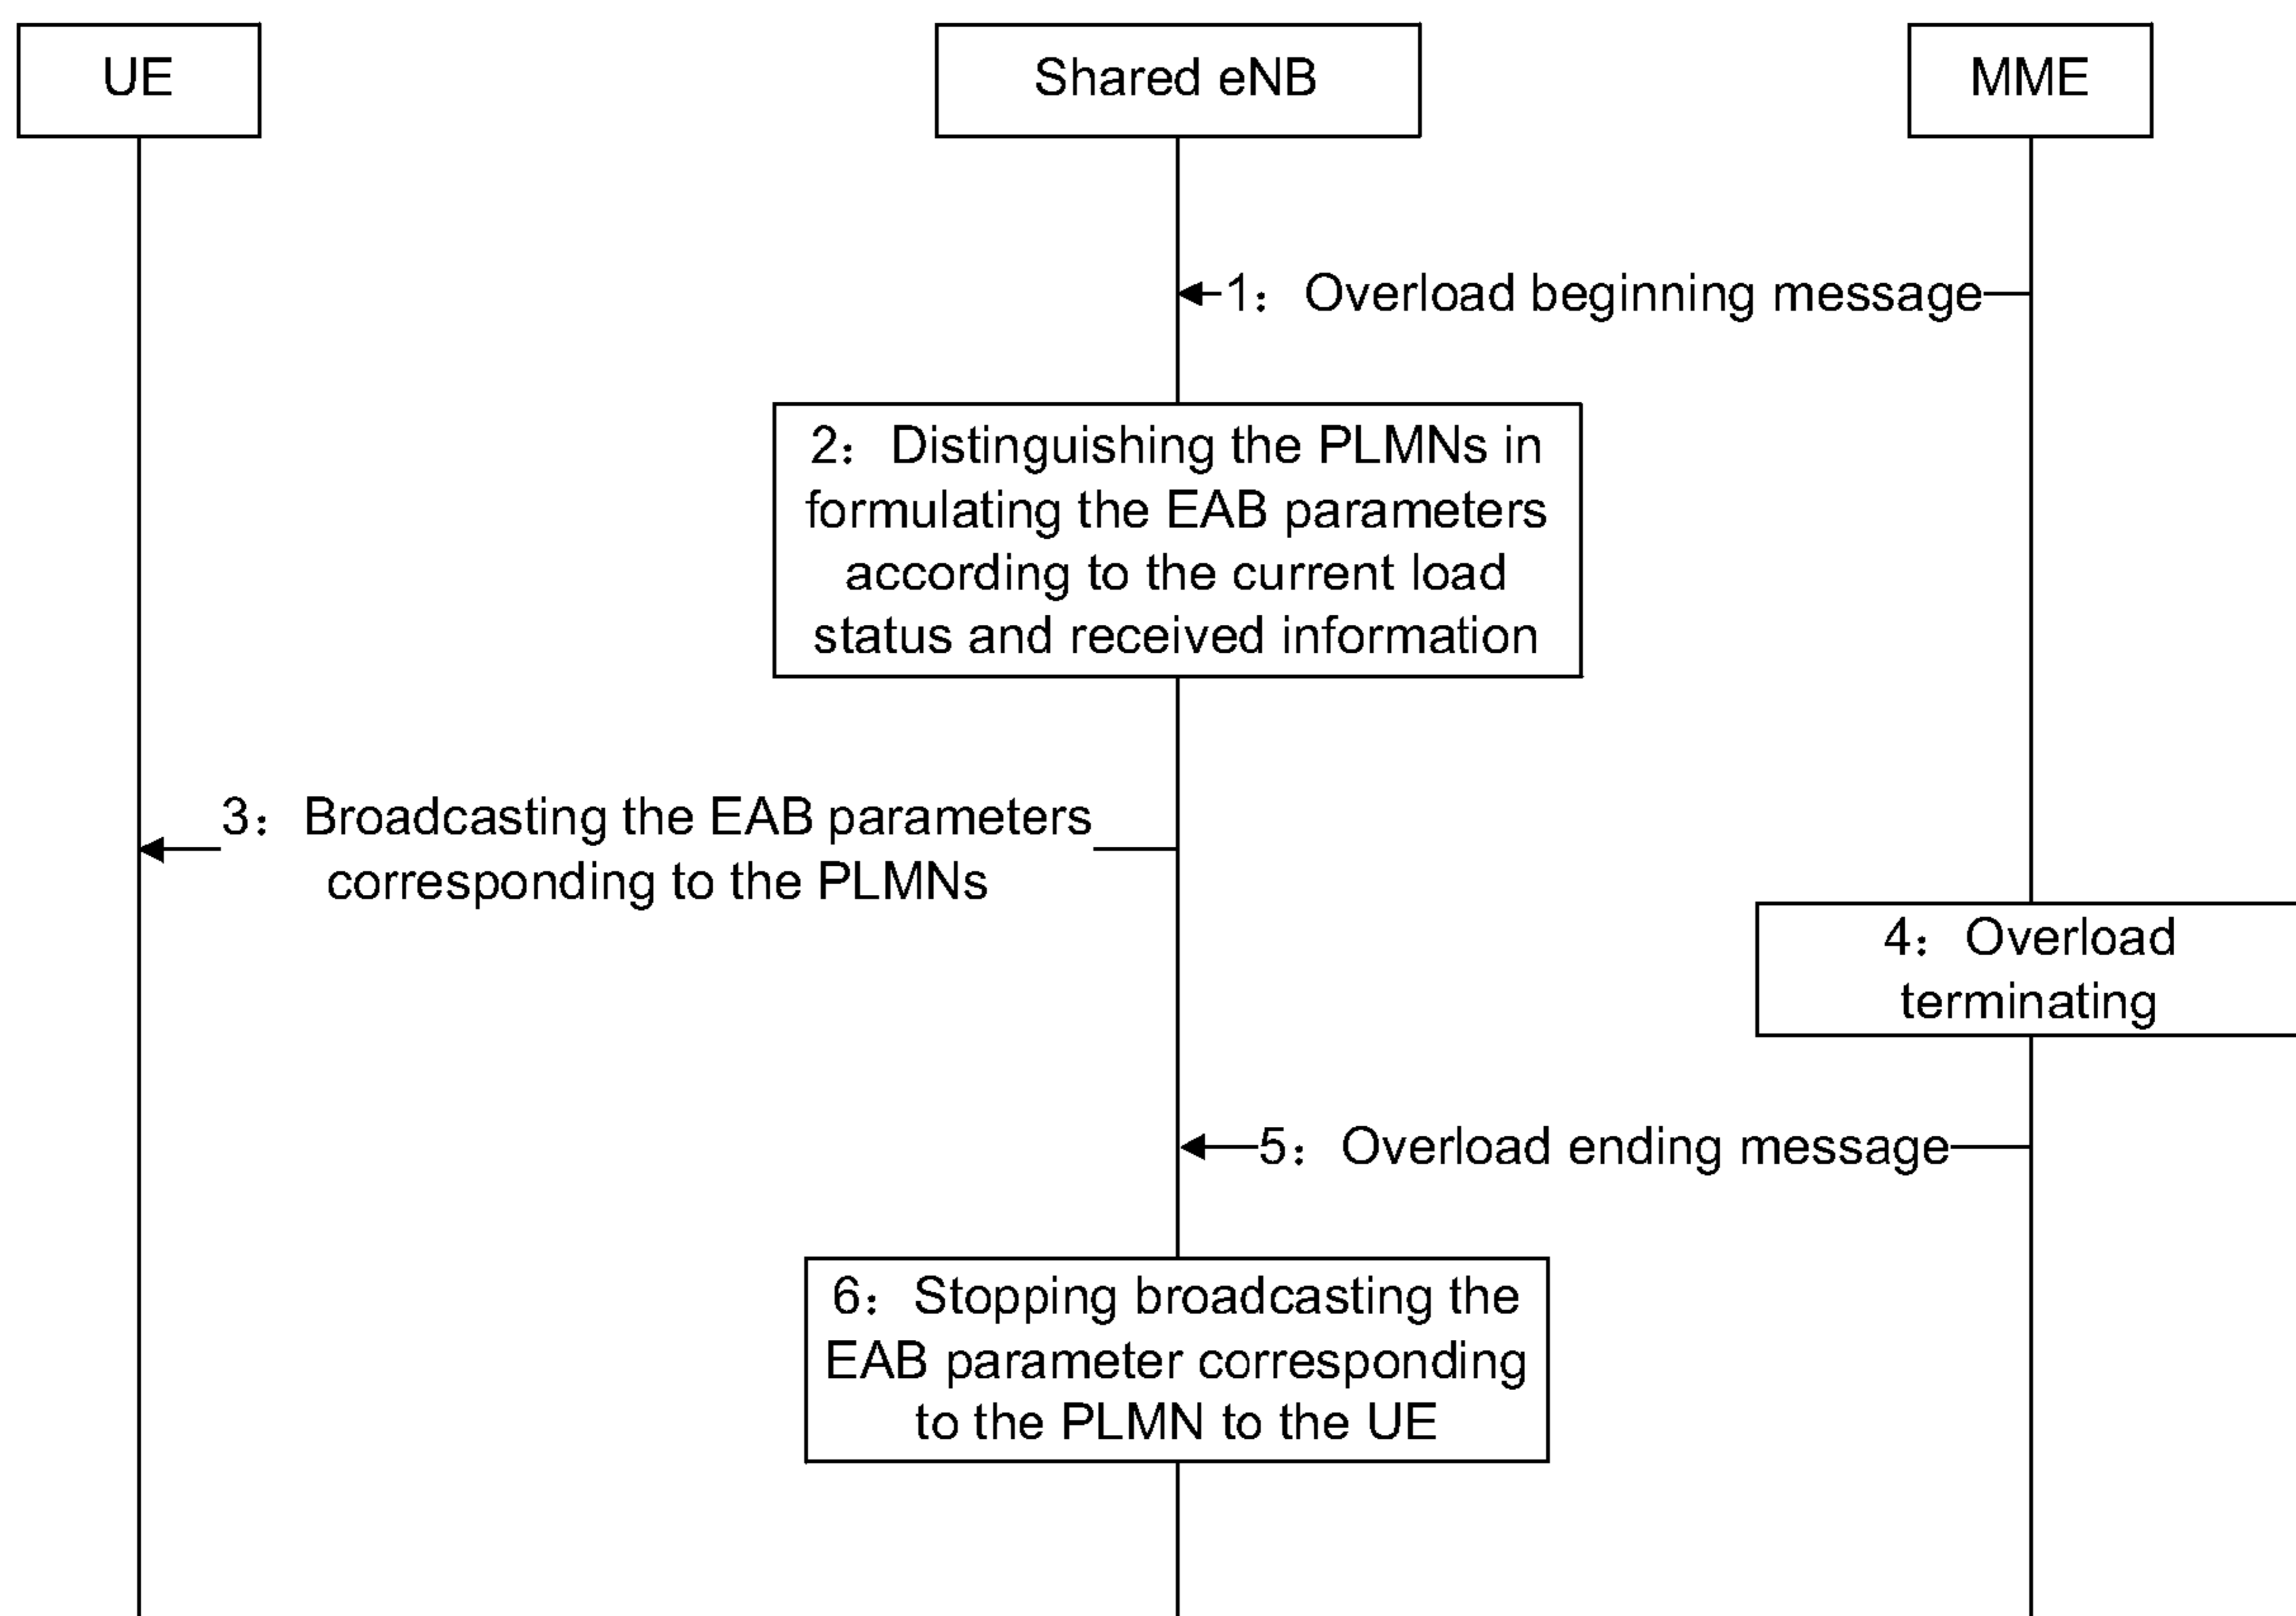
UE

Shared eNB

MME

1： Overload beginning message

2： Distinguishing the PLMNs in formulating the EAB parameters according to the current load status and received information

3： Broadcasting the EAB parameters corresponding to the PLMNs

4： Overload terminating

5： Overload ending message

6： Stopping broadcasting the EAB parameter corresponding to the PLMN to the UE